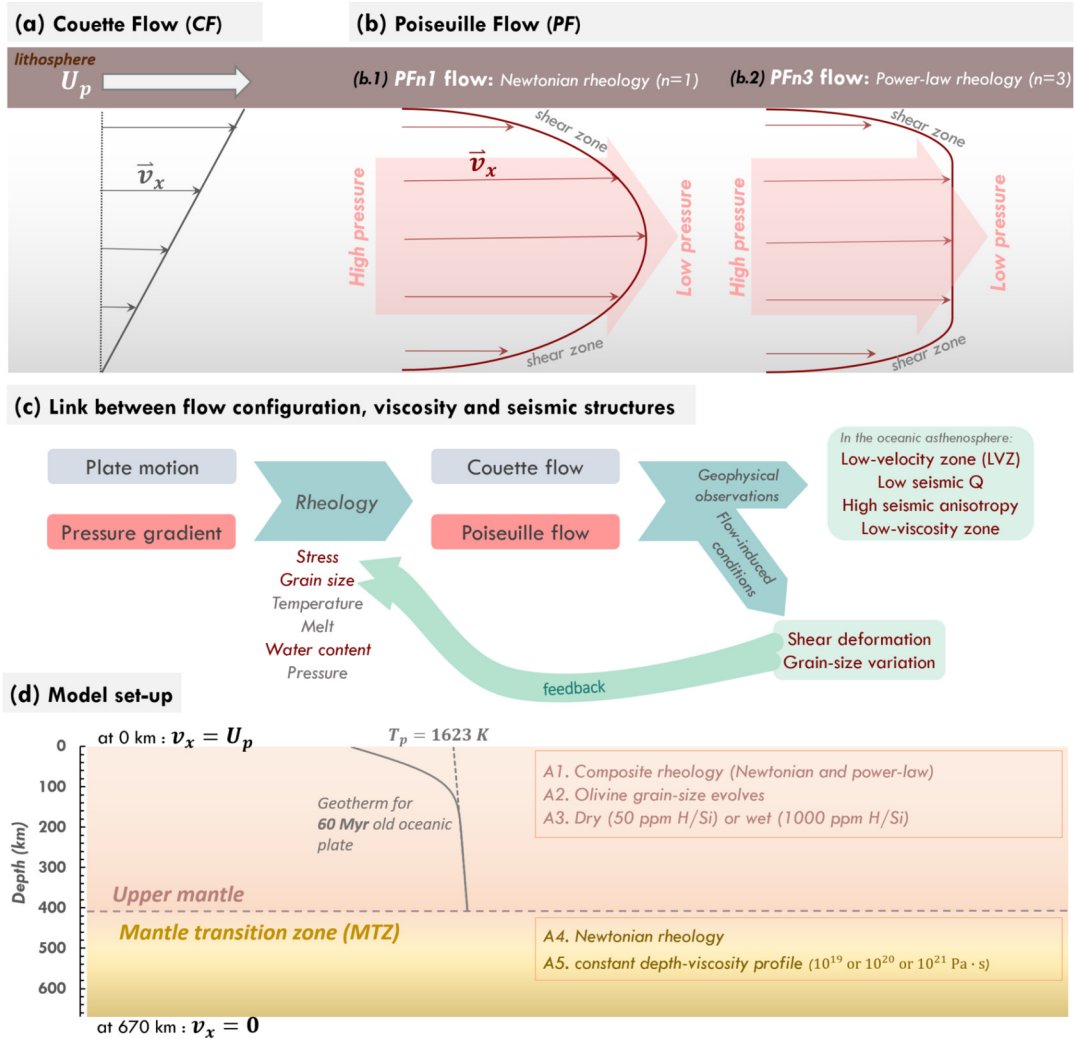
(a) Couette Flow (CF)

(b) Poiseuille Flow (PF)

lithosphere

$U_p$

$\vec{v}_x$

(b.1) PFn1 flow: Newtonian rheology (n=1)

shear zone

$\vec{v}_x$

High pressure

Low pressure

shear zone

(b.2) PFn3 flow: Power-law rheology (n=3)

shear zone

High pressure

Low pressure

shear zone

(c) Link between flow configuration, viscosity and seismic structures

Plate motion

Pressure gradient

Rheology

Stress
Grain size
Temperature
Melt
Water content
Pressure

Couette flow

Poiseuille flow

Geophysical observations

Flow-induced conditions

In the oceanic asthenosphere:
Low-velocity zone (LVZ)
Low seismic Q
High seismic anisotropy
Low-viscosity zone

Shear deformation
Grain-size variation

feedback

(d) Model set-up

at 0 km : $v_x = U_p$

$T_p = 1623\ K$

Geotherm for 60 Myr old oceanic plate

A1. Composite rheology (Newtonian and power-law)
A2. Olivine grain-size evolves
A3. Dry (50 ppm H/Si) or wet (1000 ppm H/Si)

Depth (km)

0
100
200
300
400
500
600

Upper mantle

Mantle transition zone (MTZ)

A4. Newtonian rheology
A5. constant depth-viscosity profile ($10^{19}$ or $10^{20}$ or $10^{21}$ Pa · s)

at 670 km : $v_x = 0$